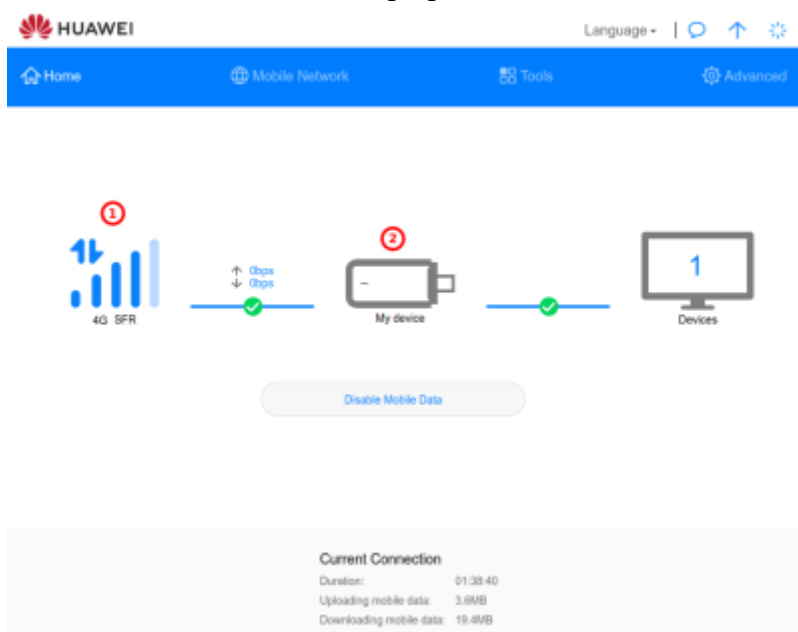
HUAWEI

Language

Home
Mobile Network
Tools
Advanced

1

4G SFR

0bps
0bps

2

My device

1

Devices

Disable Mobile Data

Current Connection

| Duration: | 01:38:40 |
|---|---|
| Uploading mobile data: | 3.6MB |
| Downloading mobile data: | 19.4MB |